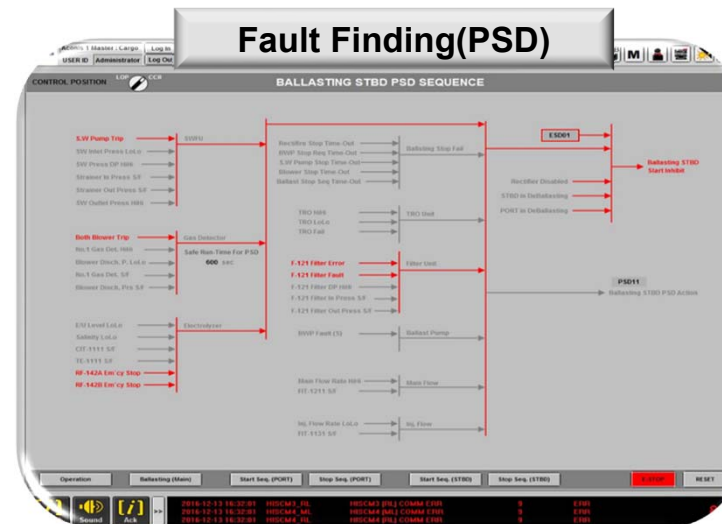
Fault Finding(PSD)

Admin 1 Master : Cargo Log In
USER ID Administrator Log Out

CONTROL POSITION LOP CCR

BALLASTING STBD PSD SEQUENCE

S.W Pump Trip
SW Inlet Press LoLo
SW Press DP High
Strainer In Press S/F
Strainer Out Press S/F
SW Outlet Press High

SWPU

Rectifier Stop Time Out
BWP Stop Req Time Out
S.W Pump Stop Time Out
Blower Stop Time Out
Ballast Stop Seq Time Out

Ballasting Stop Fail

ESD01

Ballasting STBD Start Inhibit

Rectifier Disabled
STBD in Deballasting
PORT in Deballasting

Both Blower Trip
No.1 Gas Det. High
Blower Disch. P. LoLo
No.1 Gas Det. S/F
Blower Disch. Prs S/F

Gas Detector
Safe Run Time For PSD
600 sec

TRO High
TRO LoLo
TRO Fail

TRO Unit

F-121 Filter Error
F-121 Filter Fault
F-121 Filter DP High
F-121 Filter In Press S/F
F-121 Filter Out Press S/F

Filter Unit

PSD11
Ballasting STBD PSD Active

E/V Level LoLo
Salinity LoLo
CIT-1111 S/F
TE-1111 S/F
RF-142A Em'cy Stop
RF-142B Em'cy Stop

Electrolyzer

BWP Fault (S)

Ballast Pump

Main Flow Rate High
FIT-1211 S/F

Main Flow

Inj. Flow Rate LoLo
FIT-1131 S/F

Inj. Flow

Operation
Ballasting (Main)
Start Seq. (PORT)
Stop Seq. (PORT)
Start Seq. (STBD)
Stop Seq. (STBD)
E-STOP
RESET

Sound
Ack

2016-12-13 16:32:01 HISCM4_FIL HISCM4 (FIL) COMM ERR 0 ERR
2016-12-13 16:32:01 HISCM4_ML HISCM4 (ML) COMM ERR 0 ERR
2016-12-13 16:32:01 HISCM4_FIL HISCM4 (FIL) COMM ERR 0 ERR